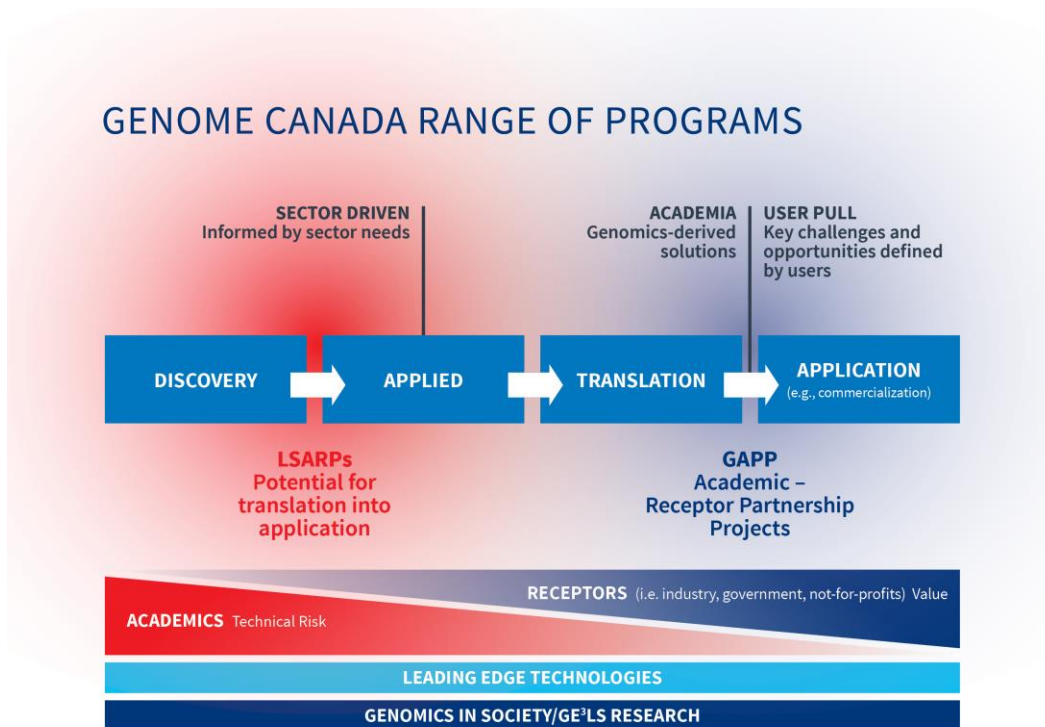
GENOME CANADA RANGE OF PROGRAMS

SECTOR DRIVEN
Informed by sector needs

ACADEMIA
Genomics-derived solutions

USER PULL
Key challenges and opportunities defined by users

DISCOVERY

APPLIED

TRANSLATION

APPLICATION
(e.g., commercialization)

LSARPs
Potential for translation into application

GAPP
Academic – Receptor Partnership Projects

RECEPTORS (i.e. industry, government, not-for-profits) Value

ACADEMICS Technical Risk

LEADING EDGE TECHNOLOGIES

GENOMICS IN SOCIETY/GE$^3$LS RESEARCH